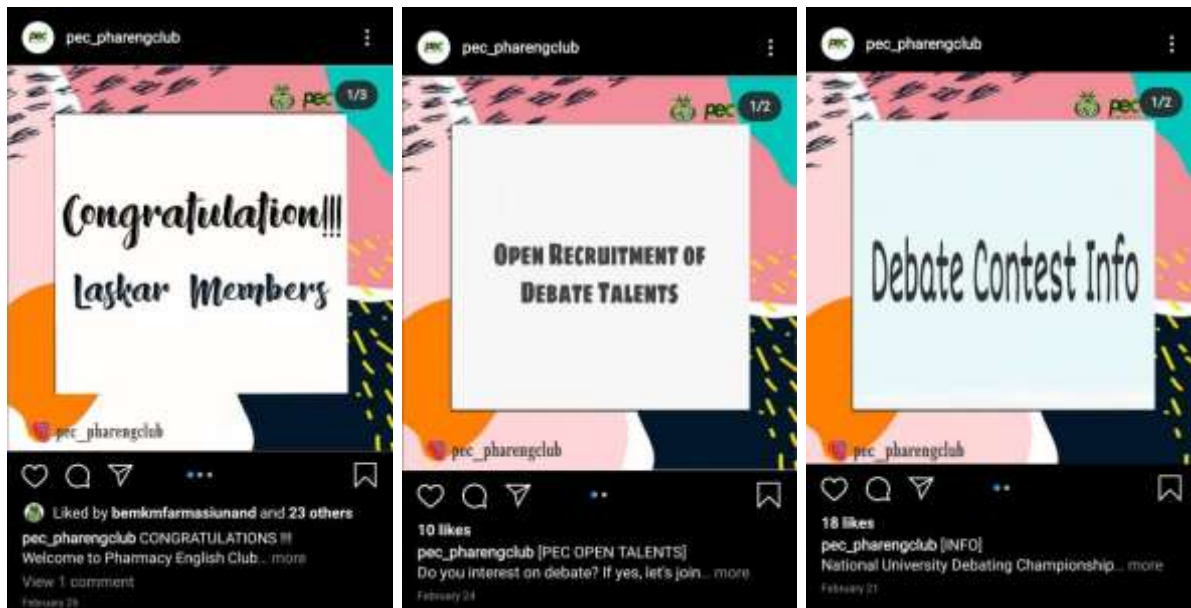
pec_pharengclub

pec 1/3

Congratulation!!!

Laskar Members

pec_pharengclub

Liked by bemkmfarmasiunand and 23 others

pec_pharengclub CONGRATULATIONS !!! Welcome to Pharmacy English Club... more

View 1 comment

February 28

pec_pharengclub

pec 1/2

Open Recruitment of Debate Talents

pec_pharengclub

10 likes

pec_pharengclub [PEC OPEN TALENTS] Do you interest on debate? If yes, let's join... more

February 24

pec_pharengclub

pec 1/2

Debate Contest Info

pec_pharengclub

18 likes

pec_pharengclub [INFO] National University Debating Championship... more

February 21